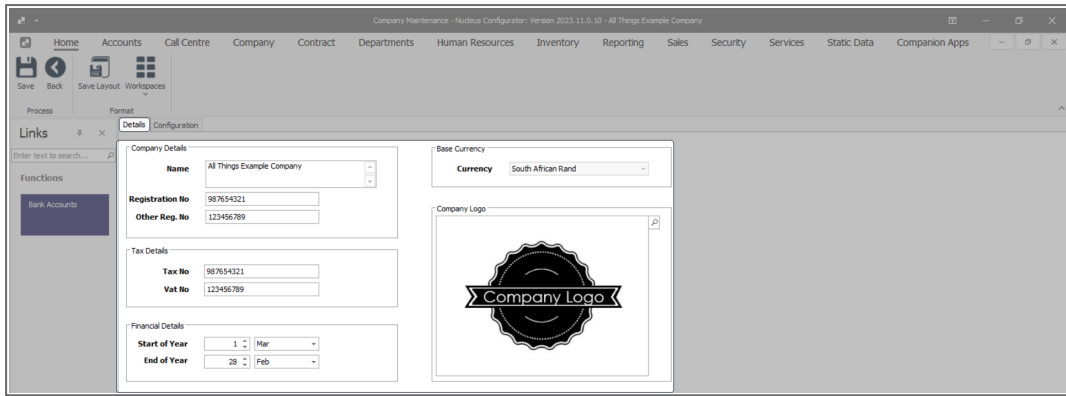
Company Maintenance - Nucleus Configurator: Version 2023.11.0.10 - All Things Example Company

Home Accounts Call Centre Company Contract Departments Human Resources Inventory Reporting Sales Security Services Static Data Companion Apps

Save Back Save Layout Workspaces

Process Format

Links

Enter text to search...

Functions

Bank Accounts

Details Configuration

Company Details

Name All Things Example Company

Registration No 987654321

Other Reg. No 123456789

Tax Details

Tax No 987654321

Vat No 123456789

Financial Details

Start of Year 1 Mar

End of Year 28 Feb

Base Currency

Currency South African Rand

Company Logo

Company Logo